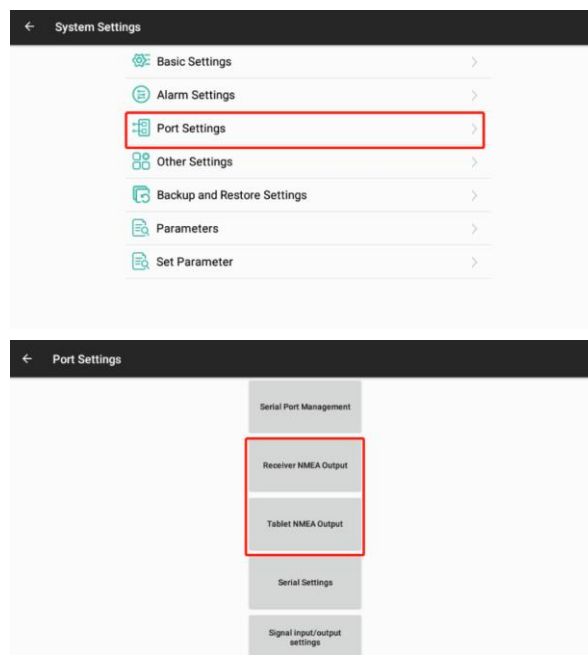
← System Settings

Basic Settings >

Alarm Settings >

Port Settings >

Other Settings >

Backup and Restore Settings >

Parameters >

Set Parameter >

← Port Settings

Serial Port Management

Receiver NMEA Output

Tablet NMEA Output

Serial Settings

Signal input/output settings